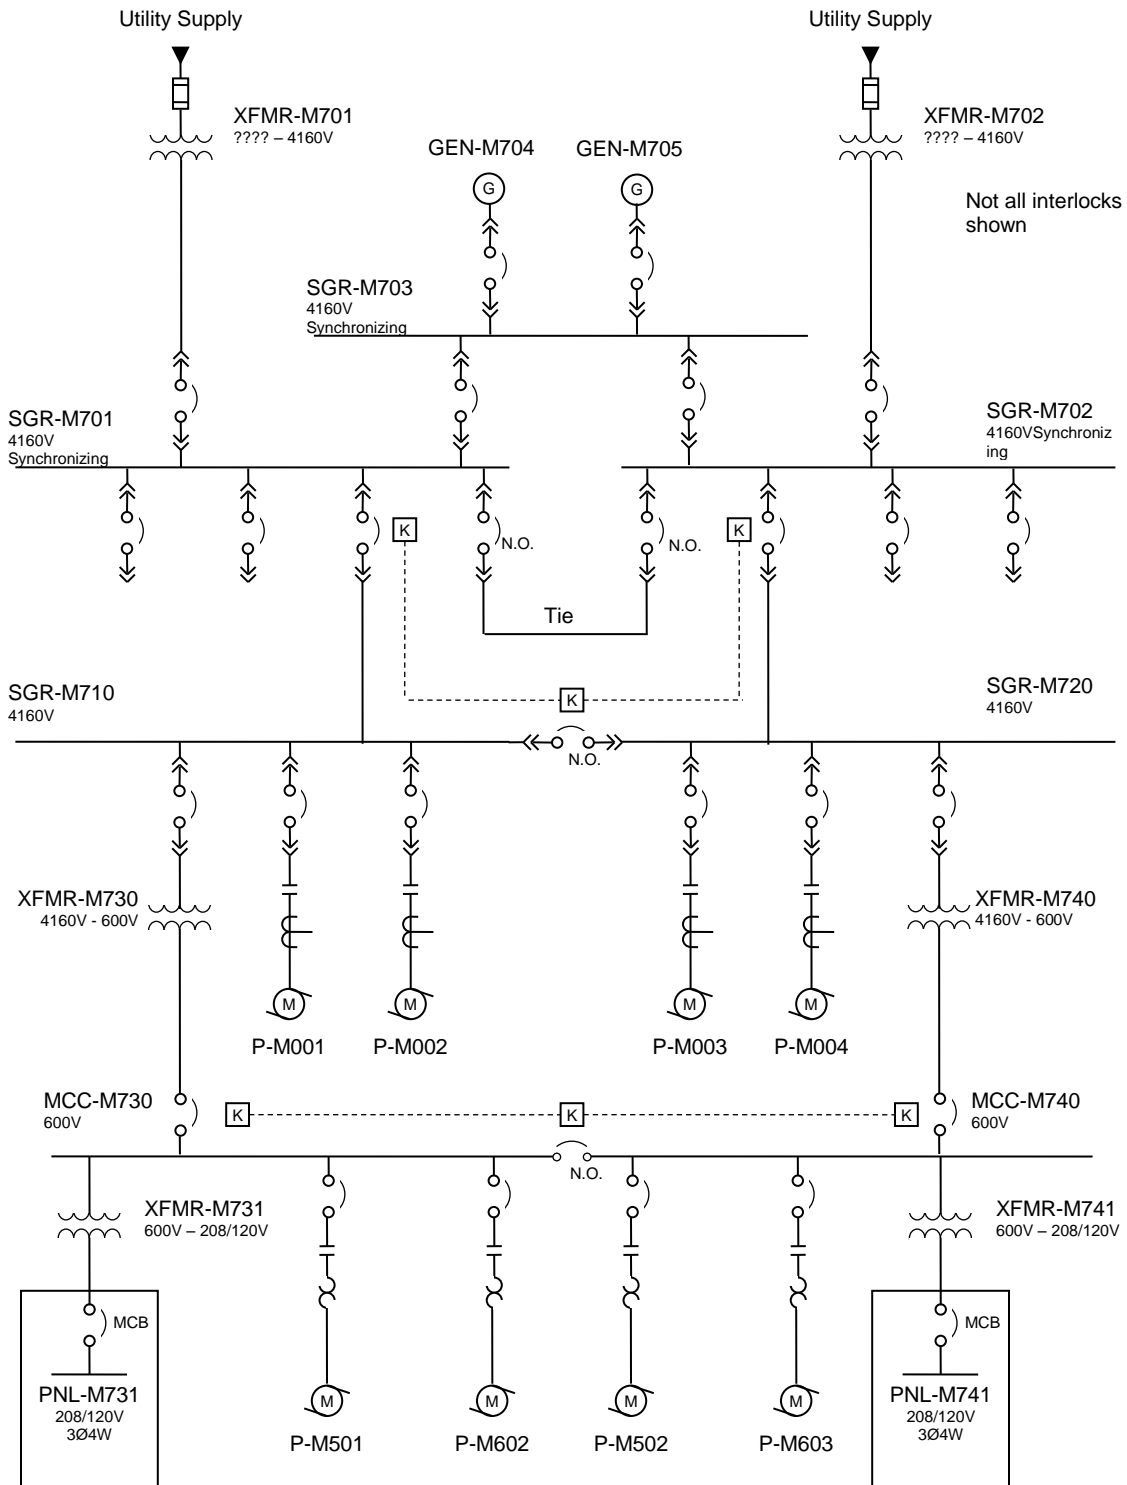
Utility Supply

Utility Supply

XFMR-M701
???? – 4160V

GEN-M704

G

GEN-M705

G

XFMR-M702
???? – 4160V

Not all interlocks shown

SGR-M703
4160V
Synchronizing

SGR-M701
4160V
Synchronizing

SGR-M702
4160VSynchronizing

K

N.O.

N.O.

K

Tie

K

SGR-M710
4160V

SGR-M720
4160V

N.O.

XFMR-M730
4160V - 600V

XFMR-M740
4160V - 600V

M

M

M

M

P-M001

P-M002

P-M003

P-M004

MCC-M730
600V

K

K

K

MCC-M740
600V

N.O.

XFMR-M731
600V – 208/120V

XFMR-M741
600V – 208/120V

MCB

MCB

PNL-M731
208/120V
3Ø4W

M

M

M

M

PNL-M741
208/120V
3Ø4W

P-M501

P-M602

P-M502

P-M603